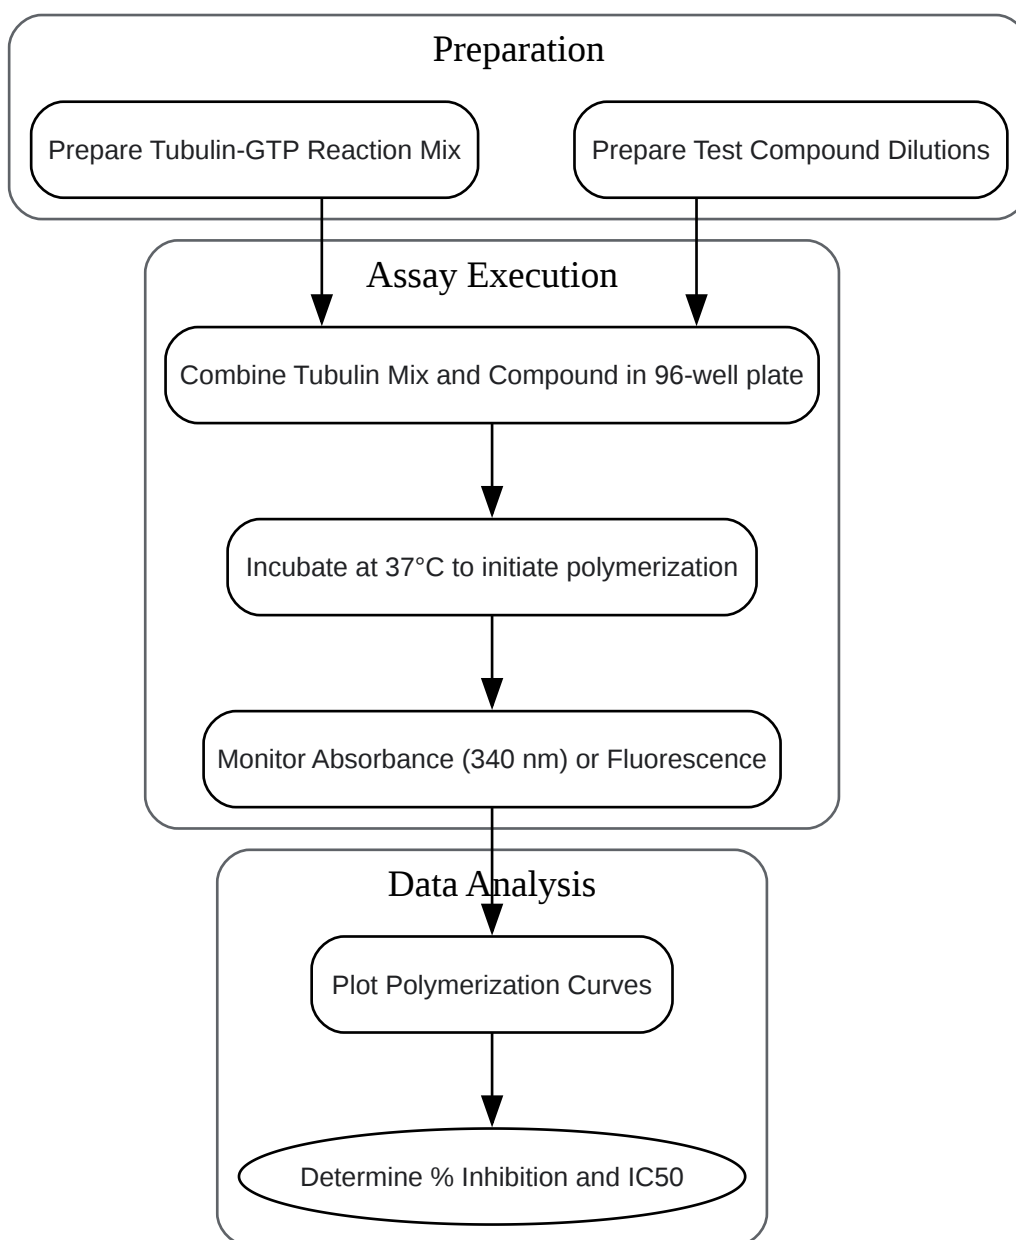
Preparation

Prepare Tubulin-GTP Reaction Mix

Prepare Test Compound Dilutions

Assay Execution

Combine Tubulin Mix and Compound in 96-well plate

Incubate at 37°C to initiate polymerization

Monitor Absorbance (340 nm) or Fluorescence

Data Analysis

Plot Polymerization Curves

Determine % Inhibition and IC50